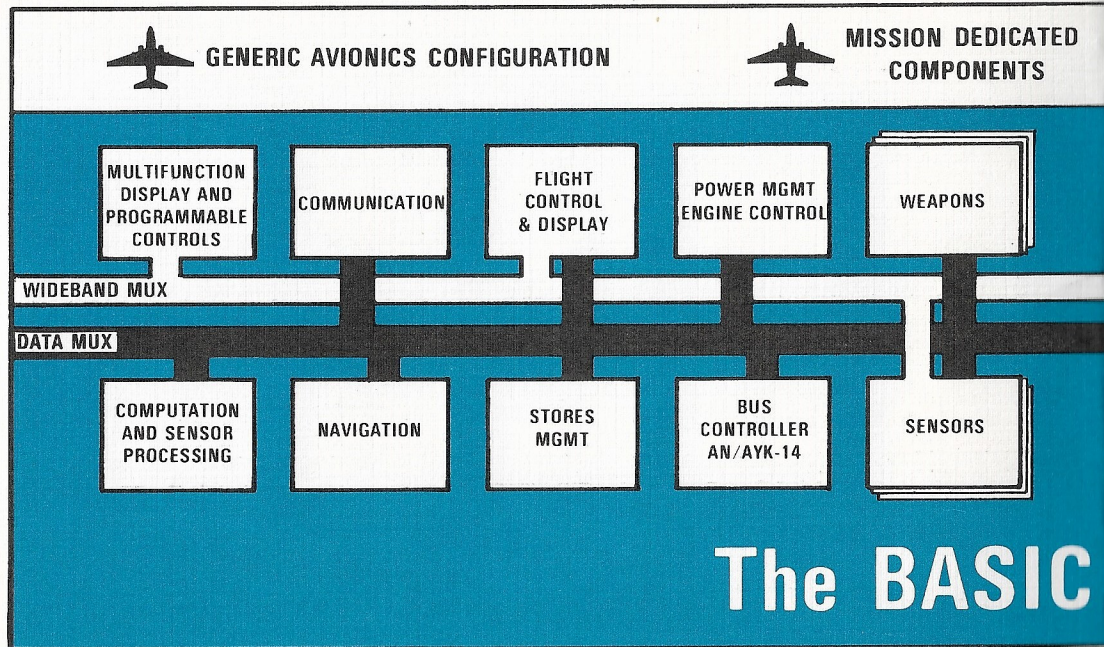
GENERIC AVIONICS CONFIGURATION

MISSION DEDICATED COMPONENTS

MULTIFUNCTION DISPLAY AND PROGRAMMABLE CONTROLS

COMMUNICATION

FLIGHT CONTROL & DISPLAY

POWER MGMT ENGINE CONTROL

WEAPONS

WIDEBAND MUX

DATA MUX

COMPUTATION AND SENSOR PROCESSING

NAVIGATION

STORES MGMT

BUS CONTROLLER AN/AYK-14

SENSORS

The BASIC